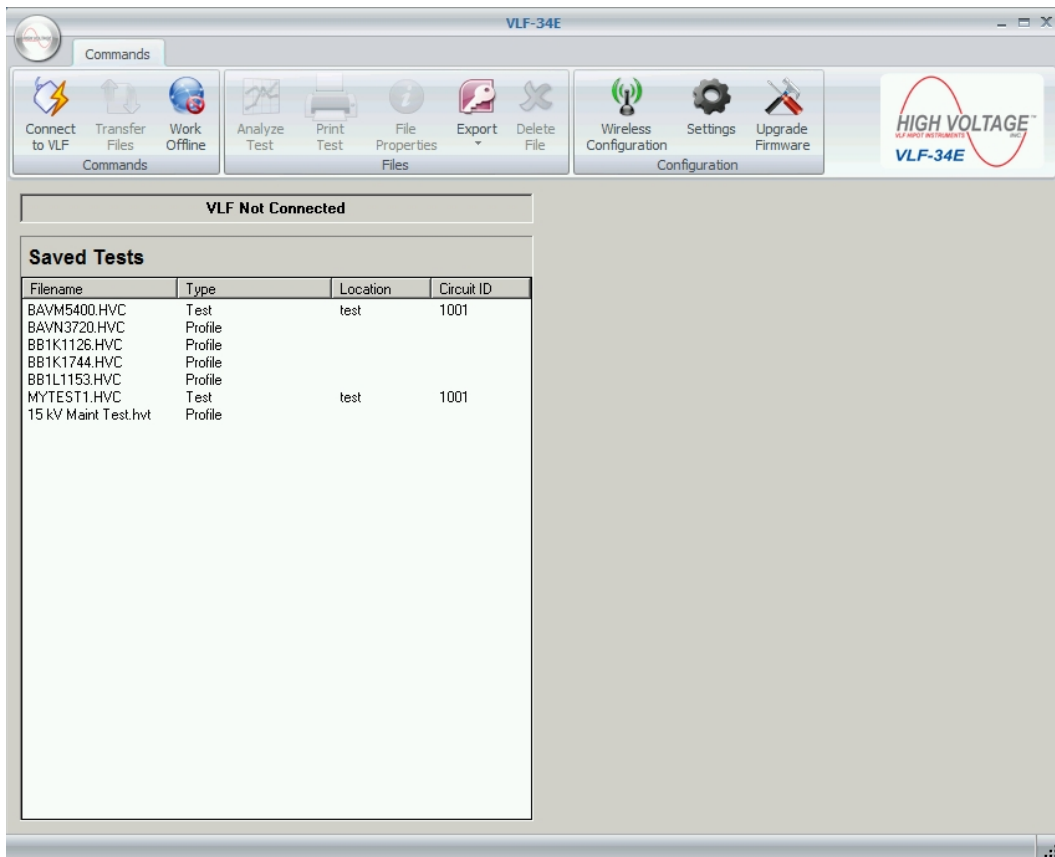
VLF-34E

Commands

Connect to VLF
Transfer Files
Work Offline
Commands

Analyze Test
Print Test
File Properties
Export
Delete File
Files

Wireless Configuration
Settings
Upgrade Firmware
Configuration

HIGH VOLTAGE™ VLF HIPOT INSTRUMENTS INC
VLF-34E

VLF Not Connected

Saved Tests

| Filename | Type | Location | Circuit ID |
|---|---|---|---|
| BAVM5400.HVC | Test | test | 1001 |
| BAVN3720.HVC | Profile | | |
| BB1K1126.HVC | Profile | | |
| BB1K1744.HVC | Profile | | |
| BB1L1153.HVC | Profile | | |
| MYTEST1.HVC | Test | test | 1001 |
| 15 kV Maint Test.hvt | Profile | | |